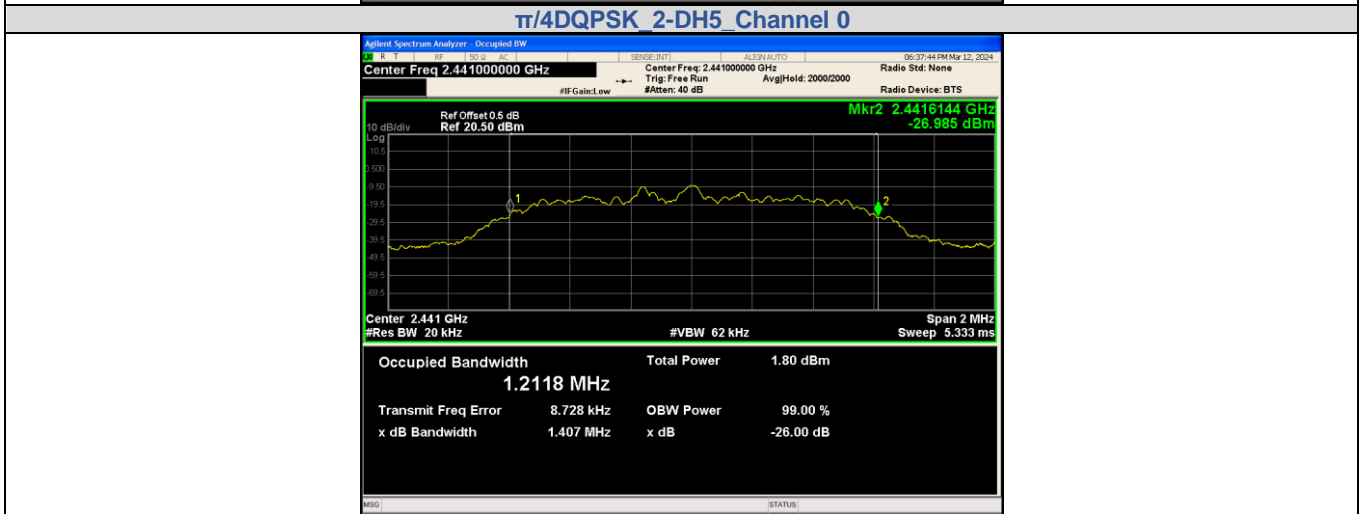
π/4DQPSK_2-DH5_Channel 0

Agilent Spectrum Analyzer - Occupied BW
R T RF 50 Ω AC SENSE:INT ALIGN AUTO 06:37:44 PM Mar 12, 2024
Center Freq 2.441000000 GHz
#IFGain:Low
Center Freq: 2.441000000 GHz
Trig: Free Run
#Atten: 40 dB
Avg|Hold: 2000/2000
Radio Std: None
Radio Device: BTS

10 dB/div
Log
Ref Offset 0.5 dB
Ref 20.50 dBm
Mkr2 2.4416144 GHz
-26.985 dBm

10.5
0.500
-9.50
-19.5
-29.5
-39.5
-49.5
-59.5
-69.5

1
2

Center 2.441 GHz
#Res BW 20 kHz
#VBW 62 kHz
Span 2 MHz
Sweep 5.333 ms

Occupied Bandwidth
1.2118 MHz
Total Power 1.80 dBm
Transmit Freq Error 8.728 kHz
OBW Power 99.00 %
x dB Bandwidth 1.407 MHz
x dB -26.00 dB

MSG
STATUS